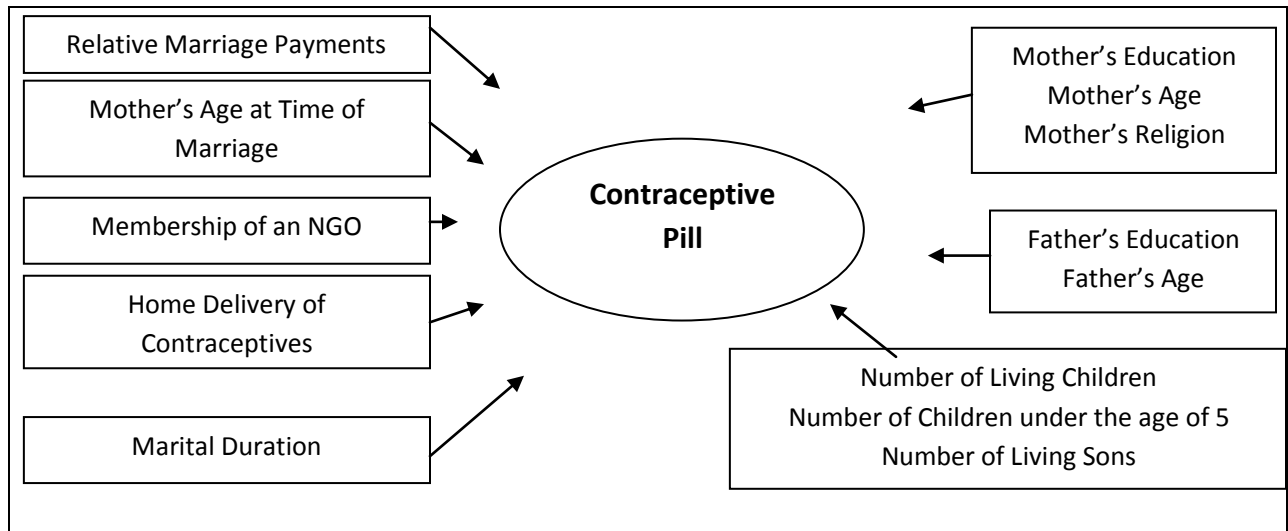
Relative Marriage Payments

Mother's Age at Time of Marriage

Membership of an NGO

Home Delivery of Contraceptives

Marital Duration

**Contraceptive Pill**

Mother's Education
Mother's Age
Mother's Religion

Father's Education
Father's Age

Number of Living Children
Number of Children under the age of 5
Number of Living Sons